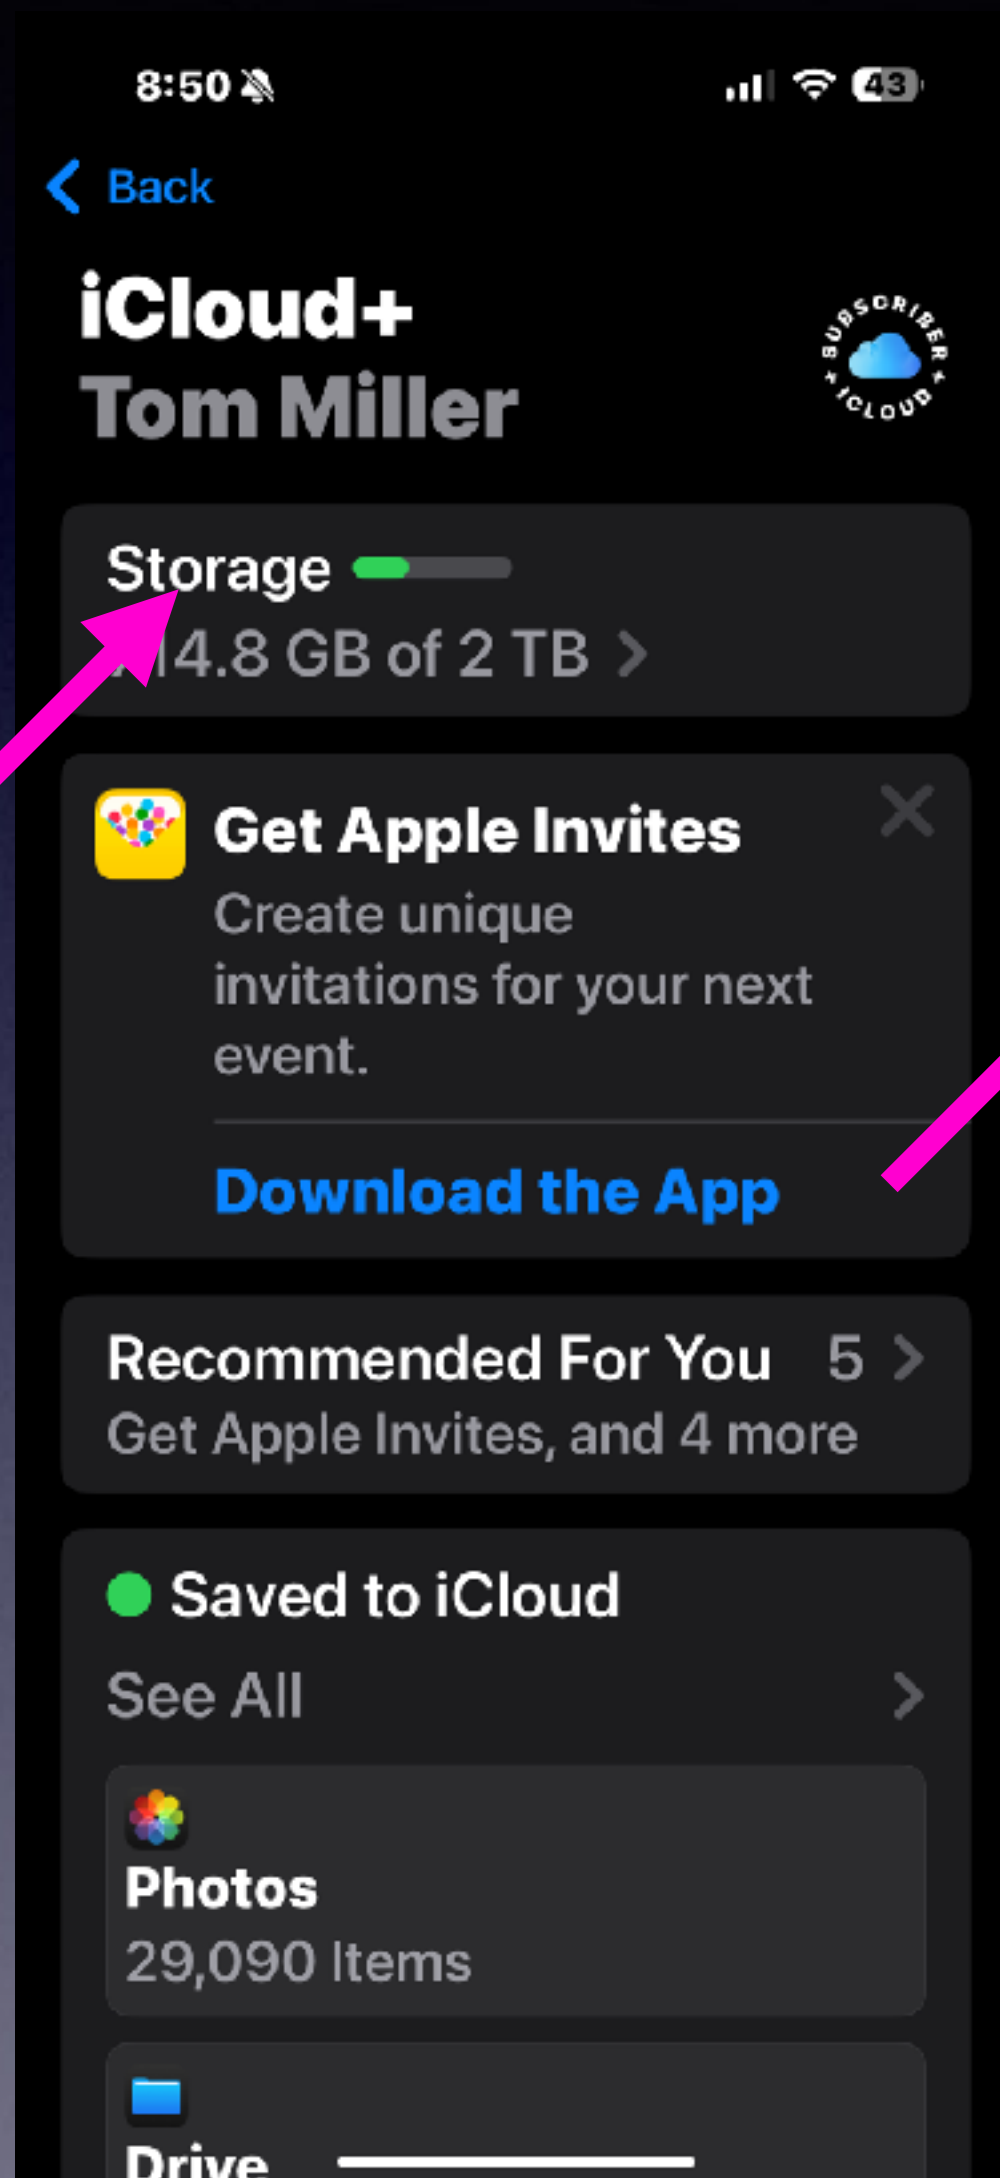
8:50

43

Back

iCloud+
Tom Miller

SUBSCRIBER
iCLOUD

Storage
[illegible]14.8 GB of 2 TB >

Get Apple Invites
Create unique invitations for your next event.

Download the App

Recommended For You 5 >
Get Apple Invites, and 4 more

Saved to iCloud
See All >

Photos
29,090 Items

Drive